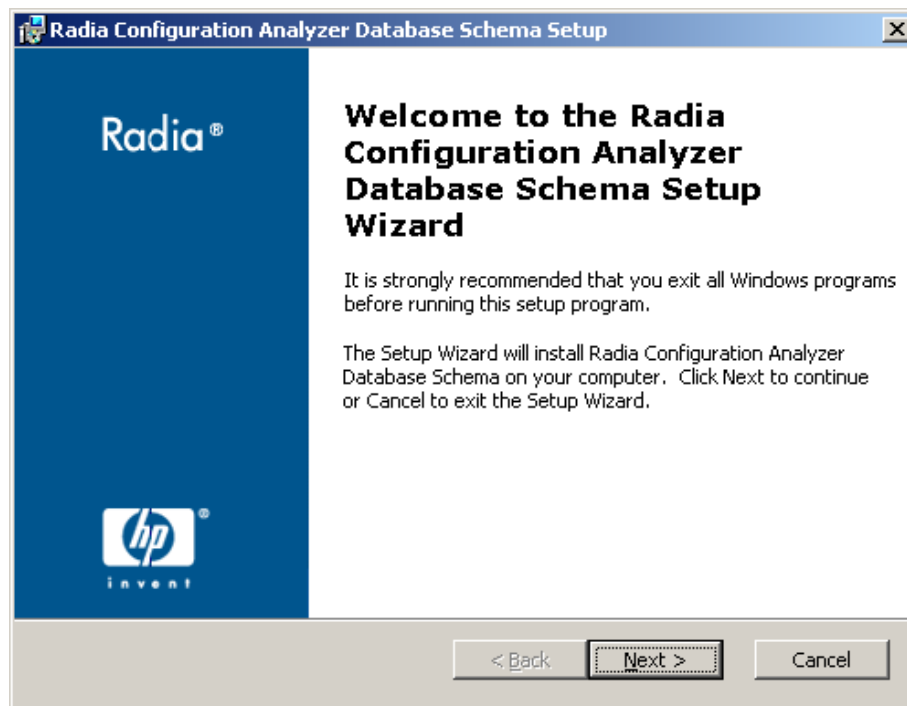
Radia Configuration Analyzer Database Schema Setup

Radia®

Welcome to the Radia Configuration Analyzer Database Schema Setup Wizard

It is strongly recommended that you exit all Windows programs before running this setup program.

The Setup Wizard will install Radia Configuration Analyzer Database Schema on your computer. Click Next to continue or Cancel to exit the Setup Wizard.

hp®
invent

< Back
Next >
Cancel